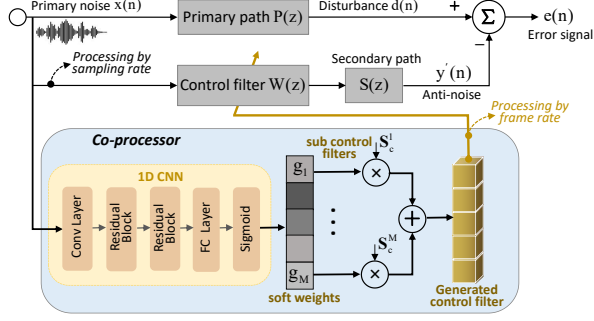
Primary noise $x(n)$

Primary path $P(z)$

Disturbance $d(n)$

+

$\Sigma$

$e(n)$

Error signal

−

Processing by sampling rate

Control filter $W(z)$

Secondary path

$S(z)$

$y'(n)$

Anti-noise

Processing by frame rate

Co-processor

sub control filters

$S_c^1$

1D CNN

Conv Layer

Residual Block

Residual Block

FC Layer

Sigmoid

$g_1$

×

+

$S_c^M$

$g_M$

×

soft weights

Generated control filter